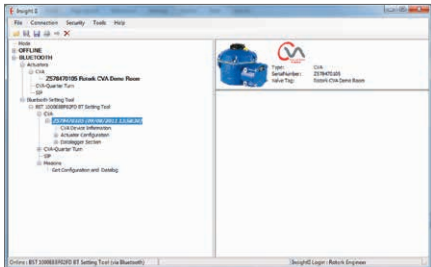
Insight 2

File Connection Security Tools Help

Mode
OFFLINE
BLUETOOTH
Actuators
CVA
25784705 Rotork CVA Demo Room
CVA-Quarter Turn
IQ
Bluetooth Setting Tool
BST 100080F92FD BT Setting Tool
CVA
25784705 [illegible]
CVA Device Information
Actuator Configuration
Datalogger Section
CVA-Quarter Turn
IQ
Missions
Get Configuration and Datalog

Type: CVA
SerialNumber: 25784705
Valve Tag: Rotork CVA Demo Room

Online : BST 100083F92FD BT Setting Tool (via Bluetooth)

Insight2 Login : Rotork Engineer